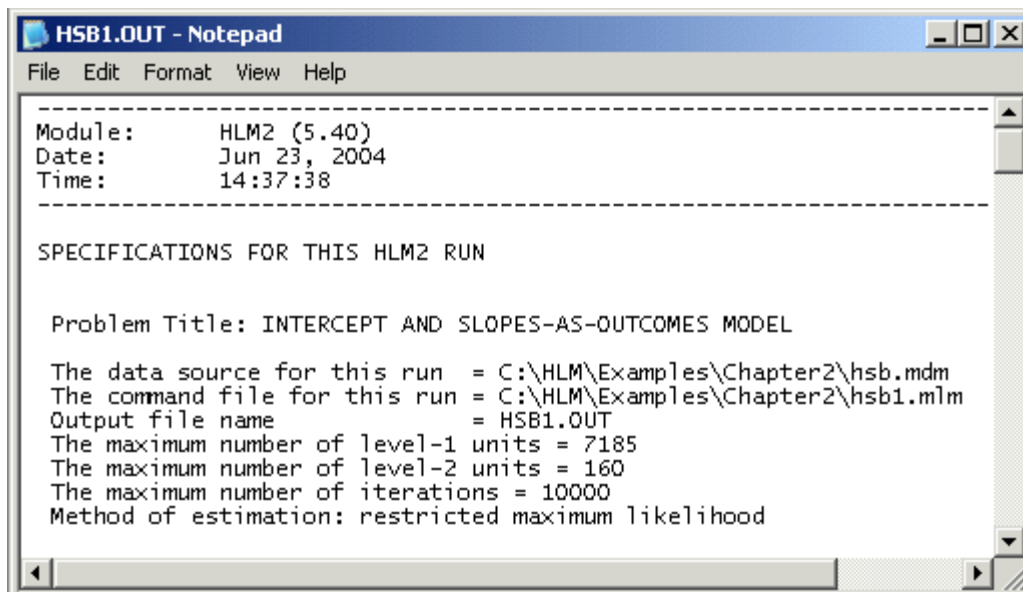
HSB1.OUT - Notepad

File Edit Format View Help

------------------------------------------------------------------------
Module: HLM2 (5.40)
Date: Jun 23, 2004
Time: 14:37:38
------------------------------------------------------------------------

SPECIFICATIONS FOR THIS HLM2 RUN

Problem Title: INTERCEPT AND SLOPES-AS-OUTCOMES MODEL

The data source for this run = C:\HLM\Examples\Chapter2\hsb.mdm
The command file for this run = C:\HLM\Examples\Chapter2\hsb1.mlm
Output file name = HSB1.OUT
The maximum number of level-1 units = 7185
The maximum number of level-2 units = 160
The maximum number of iterations = 10000
Method of estimation: restricted maximum likelihood